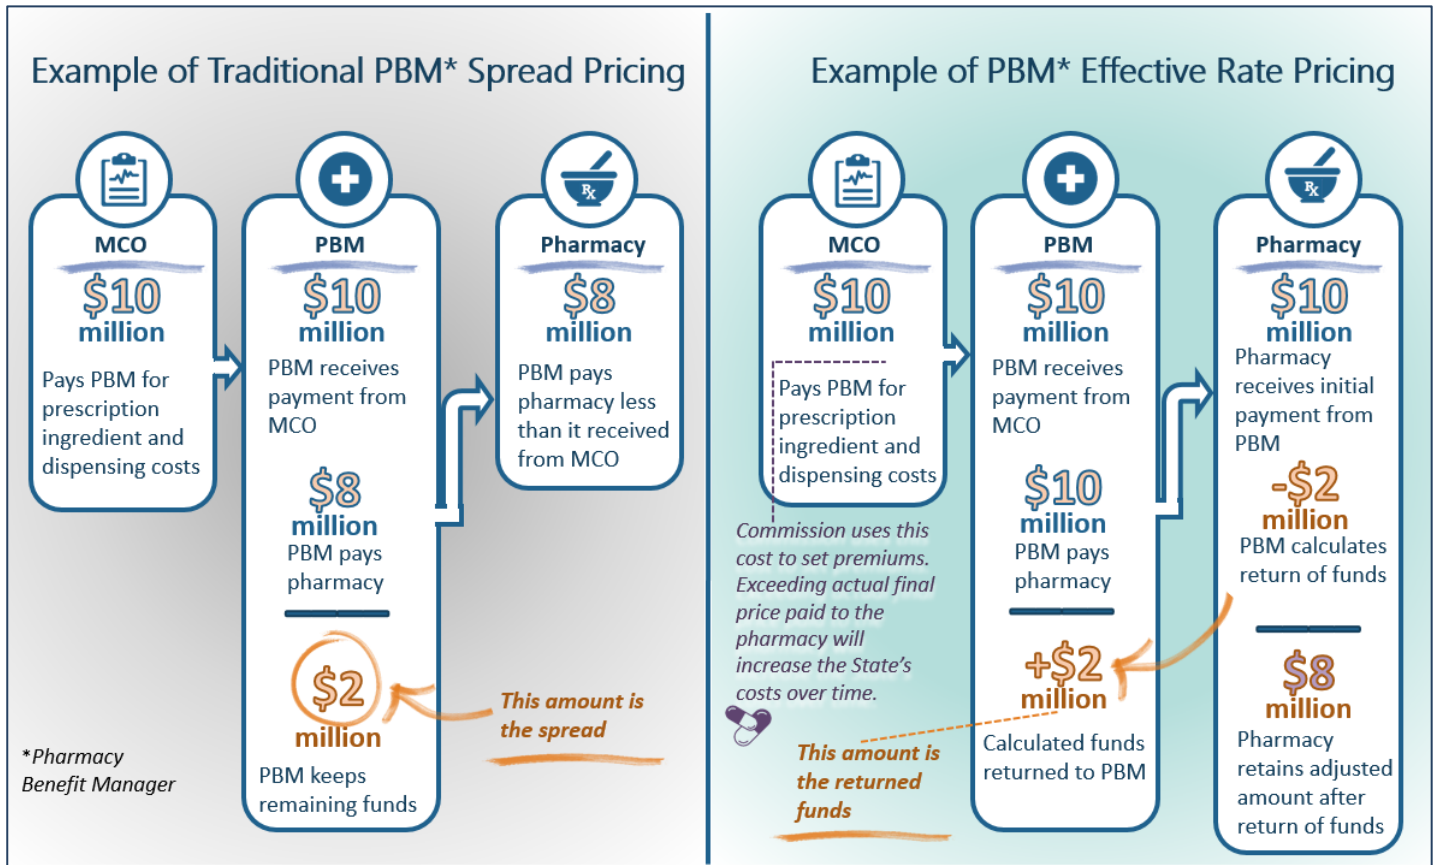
Example of Traditional PBM* Spread Pricing

MCO
$10 million
Pays PBM for prescription ingredient and dispensing costs

PBM
$10 million
PBM receives payment from MCO

$8 million
PBM pays pharmacy

$2 million
PBM keeps remaining funds

Pharmacy
$8 million
PBM pays pharmacy less than it received from MCO

This amount is the spread

*Pharmacy Benefit Manager

Example of PBM* Effective Rate Pricing

MCO
$10 million
Pays PBM for prescription ingredient and dispensing costs

Commission uses this cost to set premiums. Exceeding actual final price paid to the pharmacy will increase the State's costs over time.

PBM
$10 million
PBM receives payment from MCO

$10 million
PBM pays pharmacy

+$2 million
Calculated funds returned to PBM

This amount is the returned funds

Pharmacy
$10 million
Pharmacy receives initial payment from PBM

-$2 million
PBM calculates return of funds

$8 million
Pharmacy retains adjusted amount after return of funds